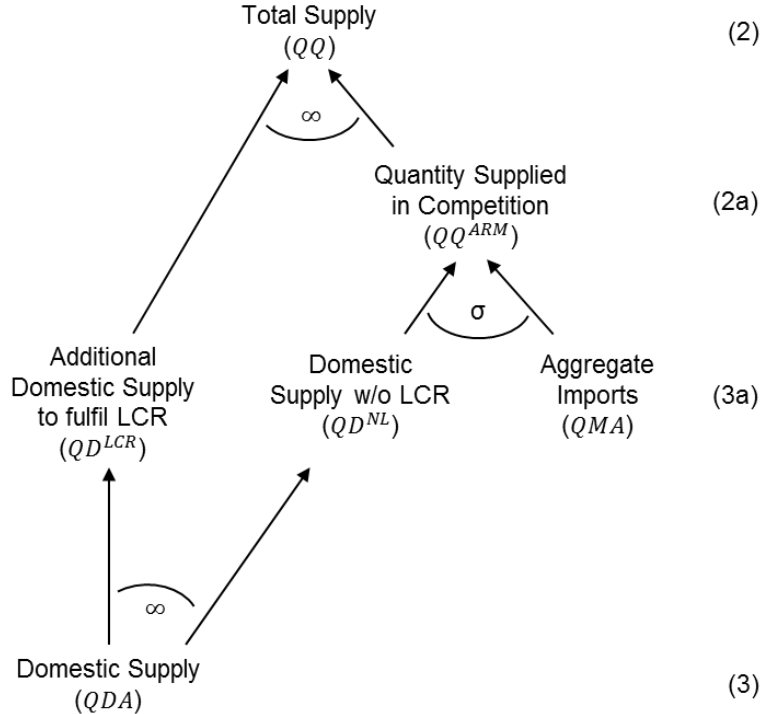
Total Supply
($QQ$)

(2)

$\infty$

Quantity Supplied in Competition
($QQ^{ARM}$)

(2a)

$\sigma$

Additional Domestic Supply to fulfil LCR
($QD^{LCR}$)

Domestic Supply w/o LCR
($QD^{NL}$)

Aggregate Imports
($QMA$)

(3a)

$\infty$

Domestic Supply
($QDA$)

(3)